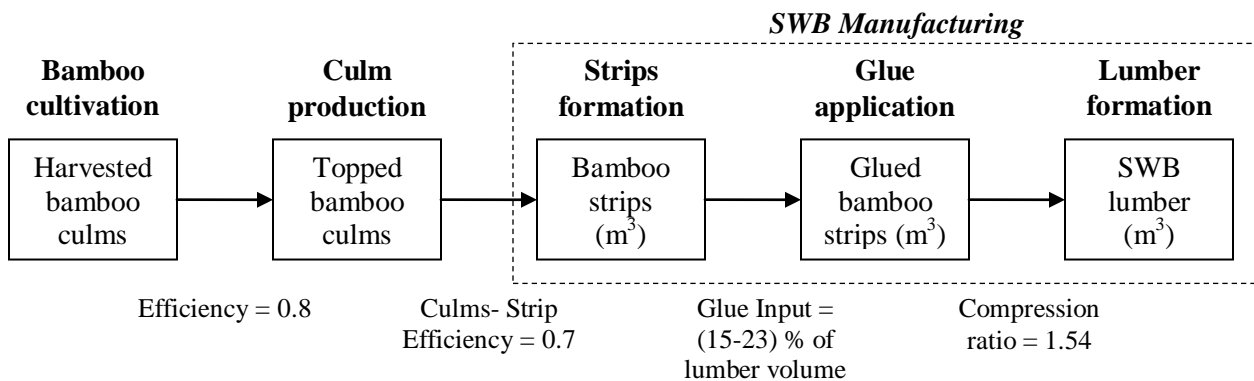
SWB Manufacturing

Bamboo cultivation

Culm production

Strips formation

Glue application

Lumber formation

Harvested bamboo culms

Topped bamboo culms

Bamboo strips ($m^3$)

Glued bamboo strips ($m^3$)

SWB lumber ($m^3$)

Efficiency = 0.8

Culms- Strip Efficiency = 0.7

Glue Input = (15-23) % of lumber volume

Compression ratio = 1.54